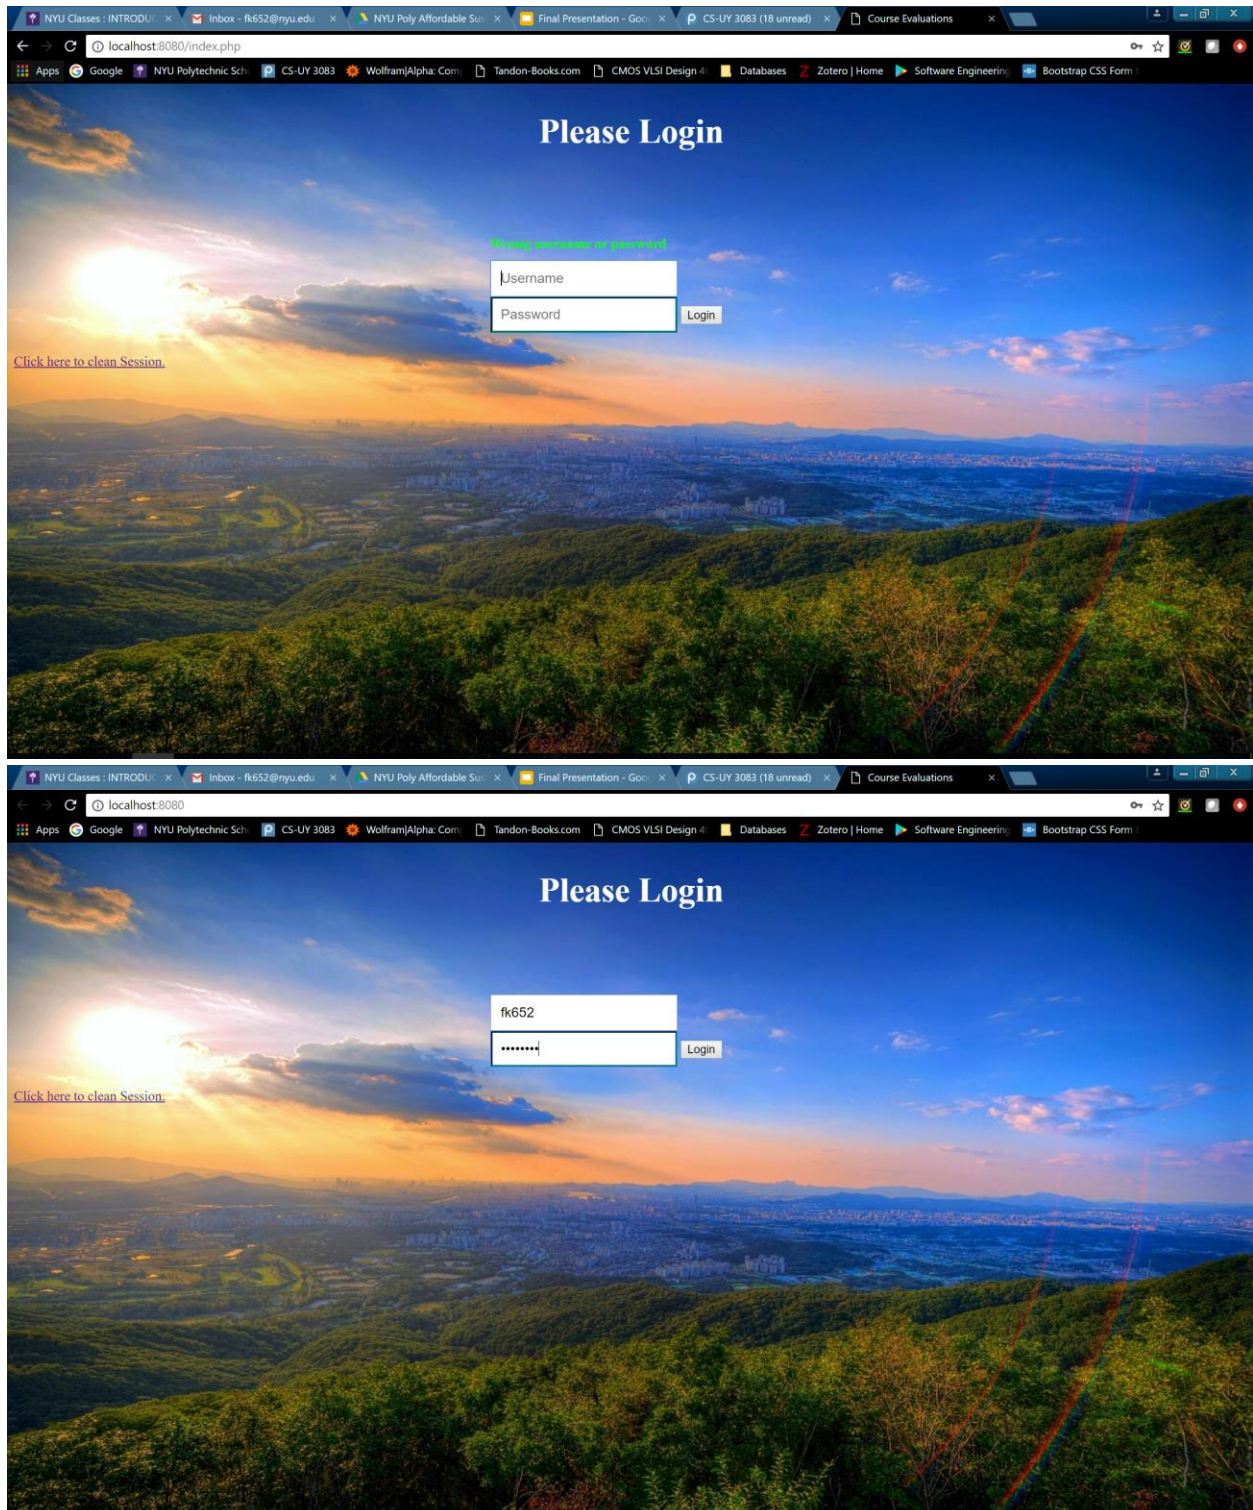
NYU Classes : INTRODUC × Inbox - fk652@nyu.edu × NYU Poly Affordable Sus × Final Presentation - Goo × CS-UY 3083 (18 unread) × Course Evaluations ×

localhost:8080/index.php

Apps Google NYU Polytechnic Sch CS-UY 3083 Wolfram|Alpha: Com Tandon-Books.com CMOS VLSI Design 4 Databases Zotero | Home Software Engineering Bootstrap CSS Form

Please Login

Wrong username or password

Username

Password

Login

Click here to clean Session.

NYU Classes : INTRODUC × Inbox - fk652@nyu.edu × NYU Poly Affordable Sus × Final Presentation - Goo × CS-UY 3083 (18 unread) × Course Evaluations ×

localhost:8080

Apps Google NYU Polytechnic Sch CS-UY 3083 Wolfram|Alpha: Com Tandon-Books.com CMOS VLSI Design 4 Databases Zotero | Home Software Engineering Bootstrap CSS Form

Please Login

fk652

••••••••

Login

Click here to clean Session.